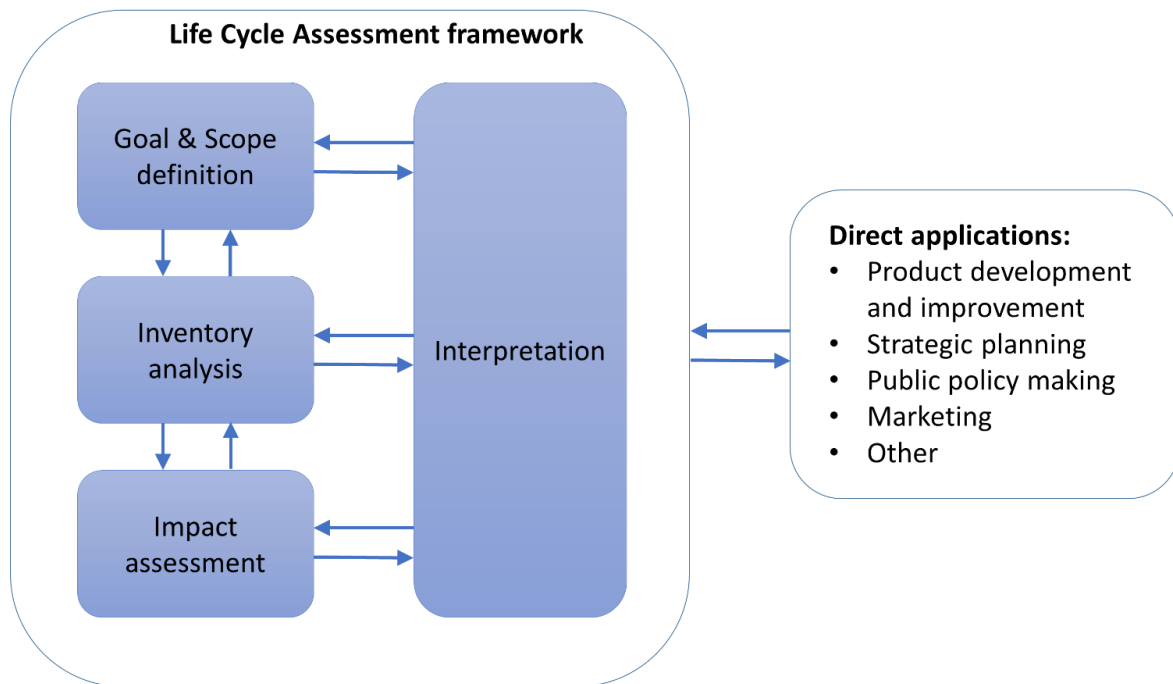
Life Cycle Assessment framework

Goal & Scope definition

Inventory analysis

Impact assessment

Interpretation

Direct applications:
- Product development and improvement
- Strategic planning
- Public policy making
- Marketing
- Other